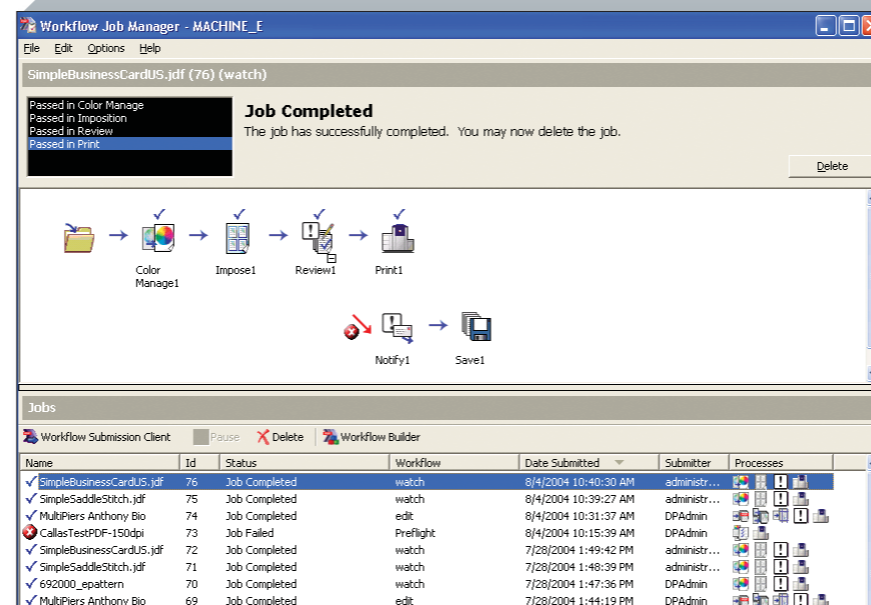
Workflow Job Manager - MACHINE_E

File Edit Options Help

SimpleBusinessCardUS.jdf (76) (watch)

Passed in Color Manage
Passed in Imposition
Passed in Review
Passed in Print

Job Completed
The job has successfully completed. You may now delete the job.

Delete

Color Manage1

Impose1

Review1

Print1

Notify1

Save1

Jobs

Workflow Submission Client Pause Delete Workflow Builder

| Name | Id | Status | Workflow | Date Submitted | Submitter | Processes |
|---|---|---|---|---|---|---|
| SimpleBusinessCardUS.jdf | 76 | Job Completed | watch | 8/4/2004 10:40:30 AM | administr... | |
| SimpleSaddleStitch.jdf | 75 | Job Completed | watch | 8/4/2004 10:39:27 AM | administr... | |
| MultiPiers Anthony Bio | 74 | Job Completed | edit | 8/4/2004 10:31:37 AM | DPAdmin | |
| CallasTestPDF-150dpi | 73 | Job Failed | Preflight | 8/4/2004 10:15:39 AM | DPAdmin | |
| SimpleBusinessCardUS.jdf | 72 | Job Completed | watch | 7/28/2004 1:49:42 PM | administr... | |
| SimpleSaddleStitch.jdf | 71 | Job Completed | watch | 7/28/2004 1:48:39 PM | administr... | |
| 692000_epattern | 70 | Job Completed | watch | 7/28/2004 1:47:36 PM | DPAdmin | |
| MultiPiers Anthony Bio | 69 | Job Completed | edit | 7/28/2004 1:44:19 PM | DPAdmin | |